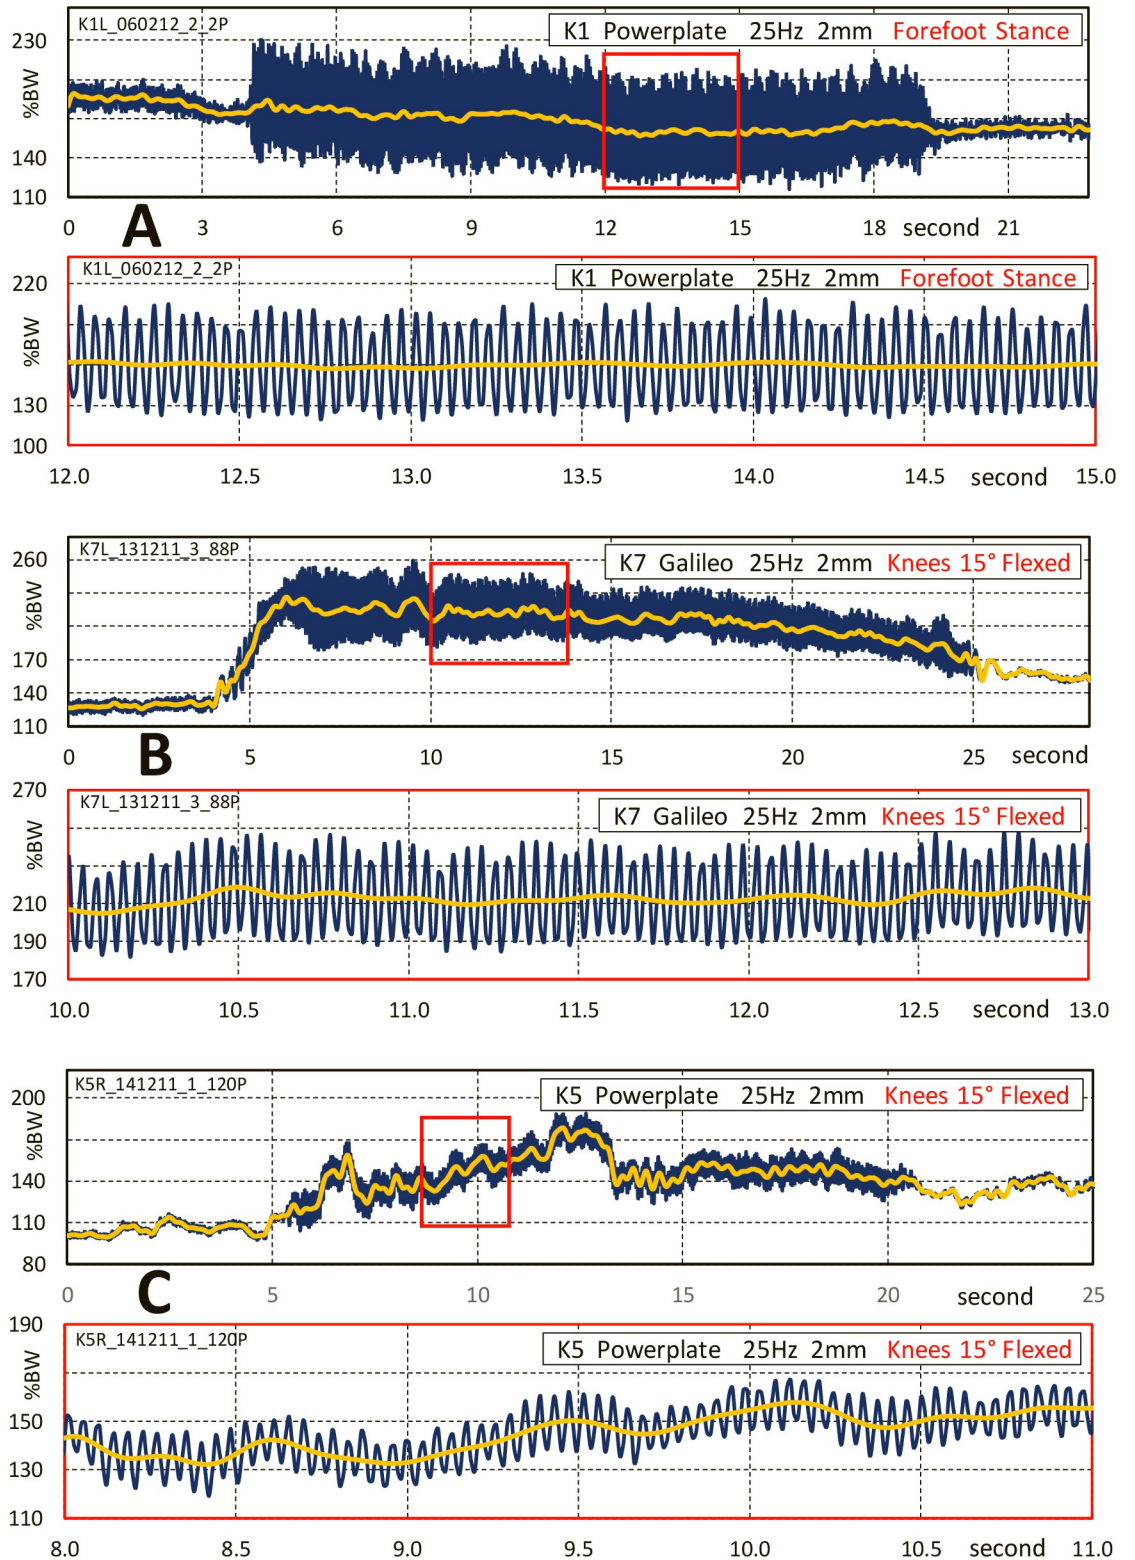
K1L_060212_2_2P

K1 Powerplate 25Hz 2mm Forefoot Stance

230
%BW
140
110

0 3 6 9 12 15 18 second 21

A

K1L_060212_2_2P

K1 Powerplate 25Hz 2mm Forefoot Stance

220
%BW
130
100

12.0 12.5 13.0 13.5 14.0 14.5 second 15.0

K7L_131211_3_88P

K7 Galileo 25Hz 2mm Knees 15° Flexed

260
%BW
170
140
110

0 5 10 15 20 25 second

B

K7L_131211_3_88P

K7 Galileo 25Hz 2mm Knees 15° Flexed

270
%BW
210
190
170

10.0 10.5 11.0 11.5 12.0 12.5 second 13.0

K5R_141211_1_120P

K5 Powerplate 25Hz 2mm Knees 15° Flexed

200
%BW
140
110
80

0 5 10 15 20 second 25

C

K5R_141211_1_120P

K5 Powerplate 25Hz 2mm Knees 15° Flexed

190
%BW
150
130
110

8.0 8.5 9.0 9.5 10.0 10.5 second 11.0